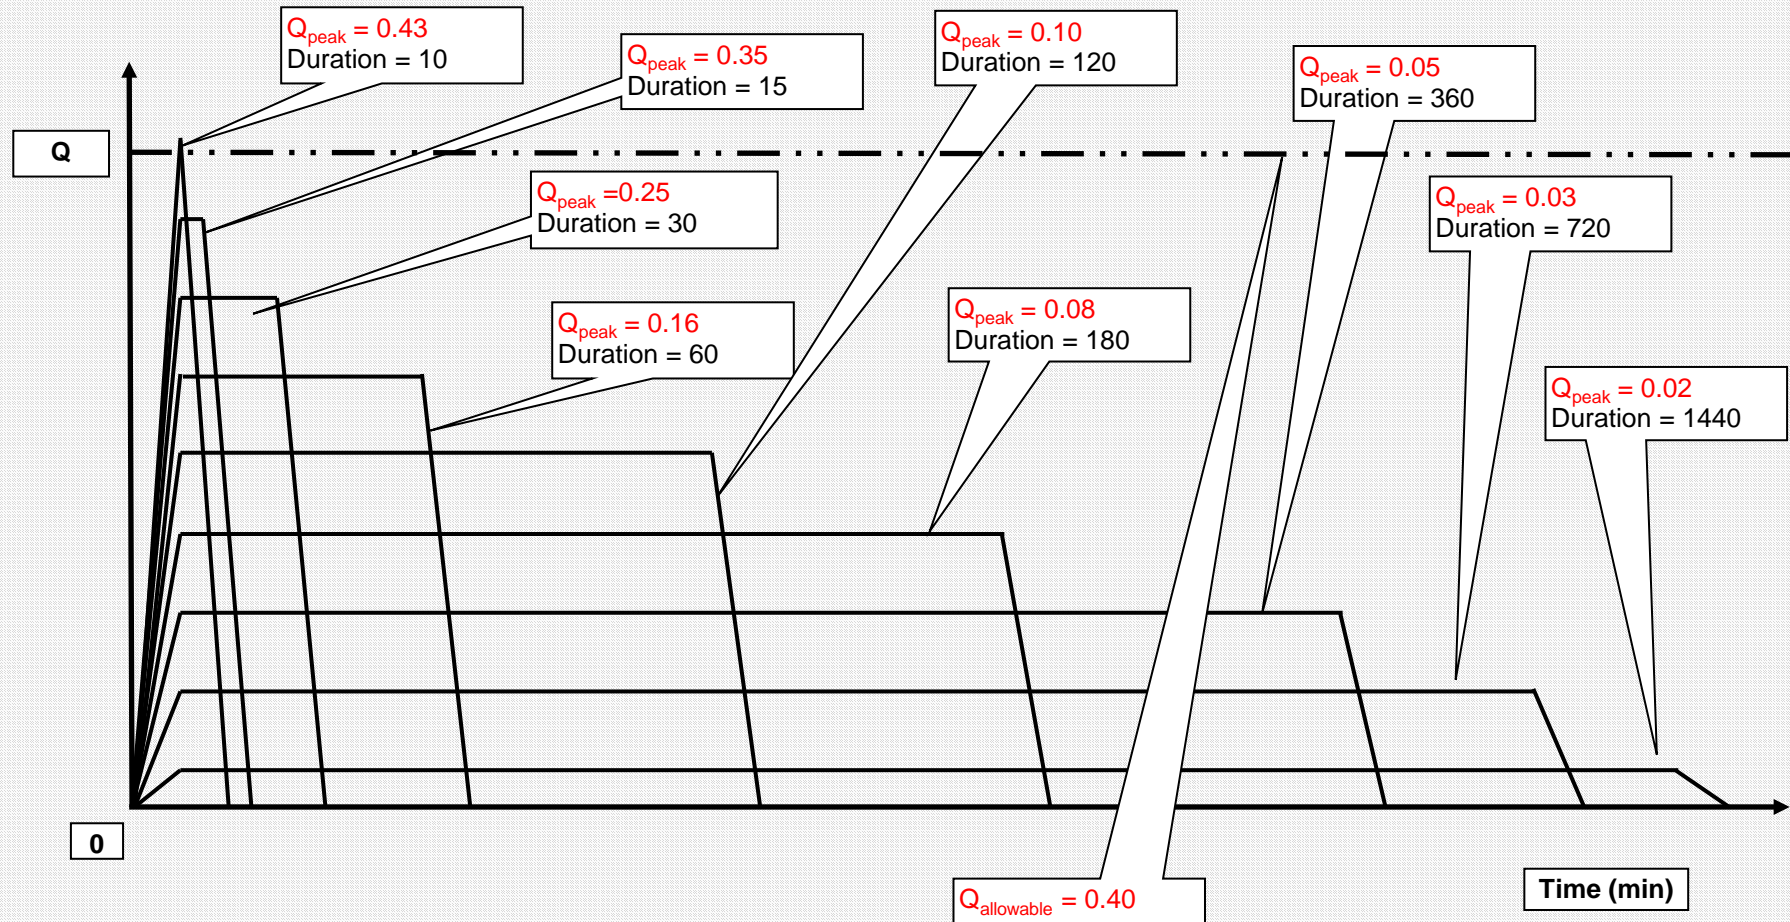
$Q_{peak}$ = 0.43
Duration = 10

$Q_{peak}$ = 0.35
Duration = 15

$Q_{peak}$ = 0.10
Duration = 120

$Q_{peak}$ = 0.05
Duration = 360

Q

$Q_{peak}$ =0.25
Duration = 30

$Q_{peak}$ = 0.03
Duration = 720

$Q_{peak}$ = 0.16
Duration = 60

$Q_{peak}$ = 0.08
Duration = 180

$Q_{peak}$ = 0.02
Duration = 1440

0

$Q_{allowable}$ = 0.40

Time (min)